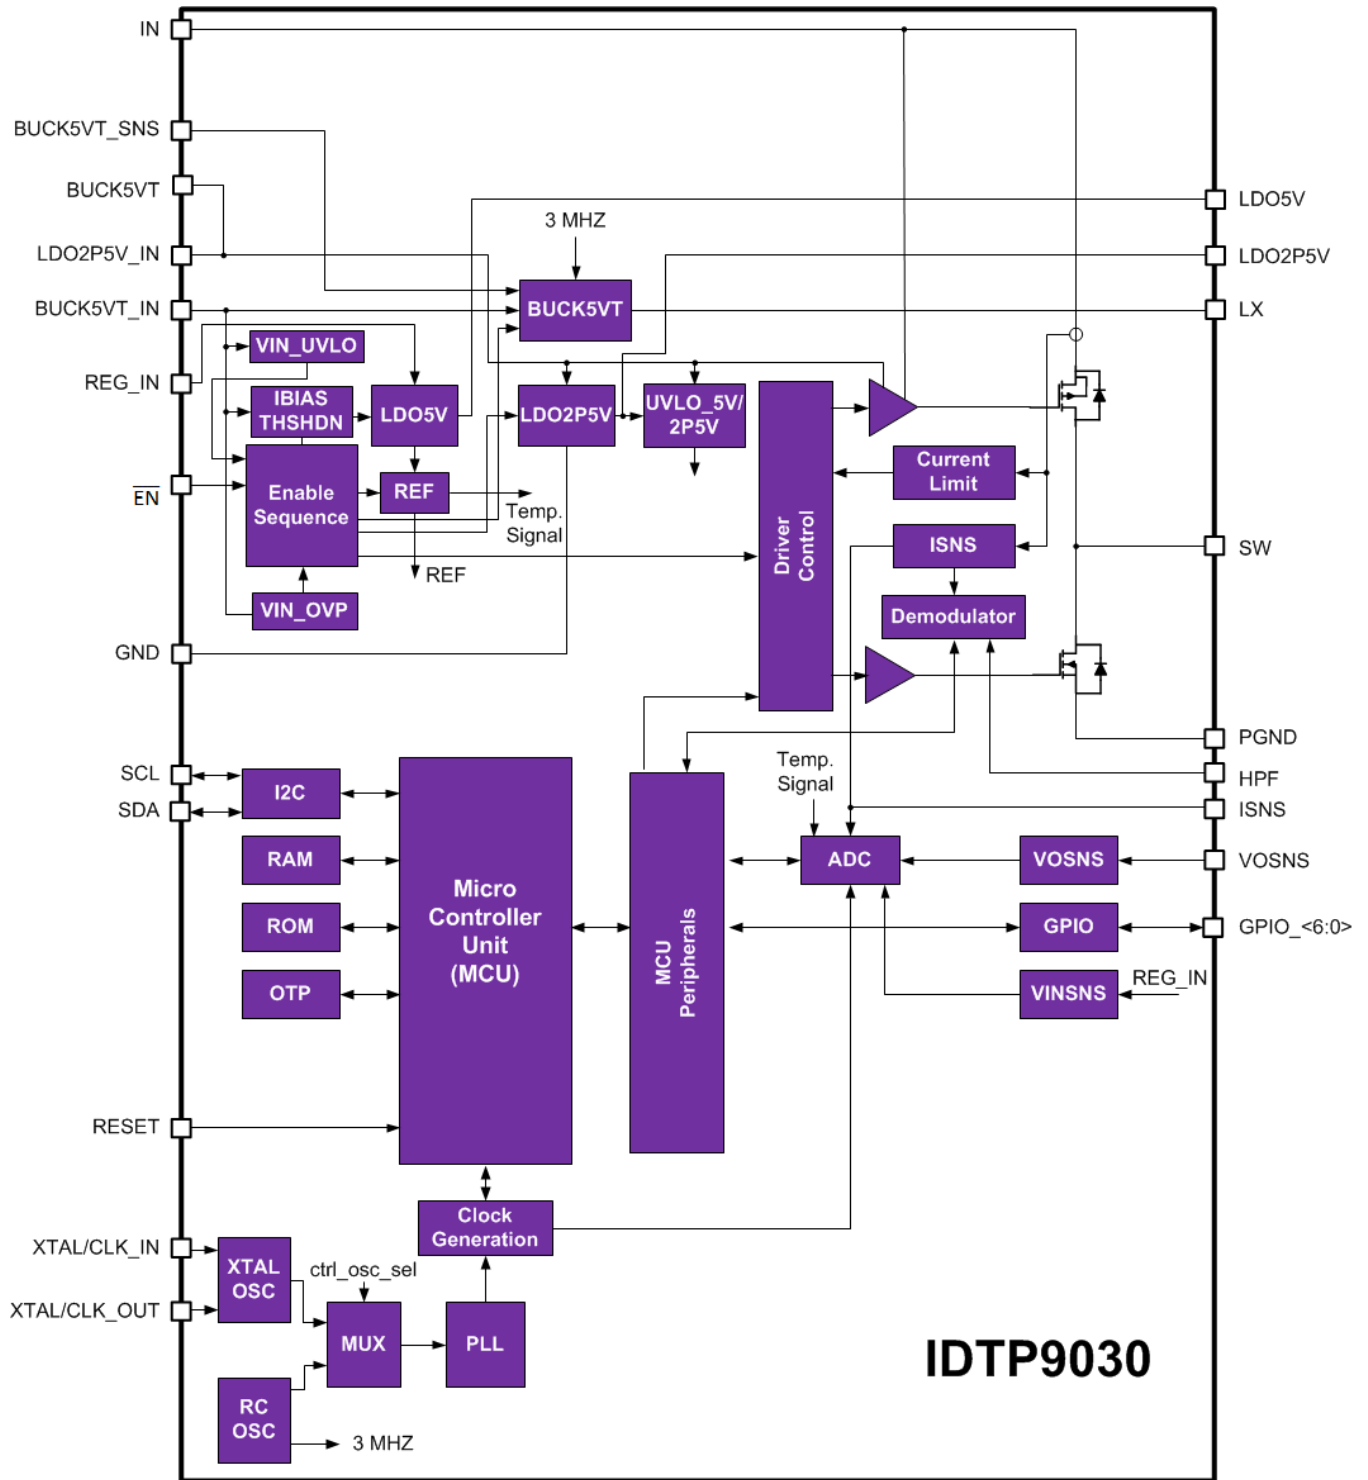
IN
BUCK5VT_SNS
BUCK5VT
LDO2P5V_IN
BUCK5VT_IN
REG_IN
$\overline{EN}$
GND
SCL
SDA
RESET
XTAL/CLK_IN
XTAL/CLK_OUT

LDO5V
LDO2P5V
LX
SW
PGND
HPF
ISNS
VOSNS
GPIO_<6:0>

3 MHZ
BUCK5VT
VIN_UVLO
IBIAS THSHDN
LDO5V
LDO2P5V
UVLO_5V/ 2P5V
Enable Sequence
REF
Temp. Signal
REF
VIN_OVP
Driver Control
Current Limit
ISNS
Demodulator
Temp. Signal
I2C
RAM
ROM
OTP
Micro Controller Unit (MCU)
MCU Peripherals
ADC
VOSNS
GPIO
VINSNS
REG_IN
Clock Generation
XTAL OSC
ctrl_osc_sel
MUX
PLL
RC OSC
3 MHZ
IDTP9030